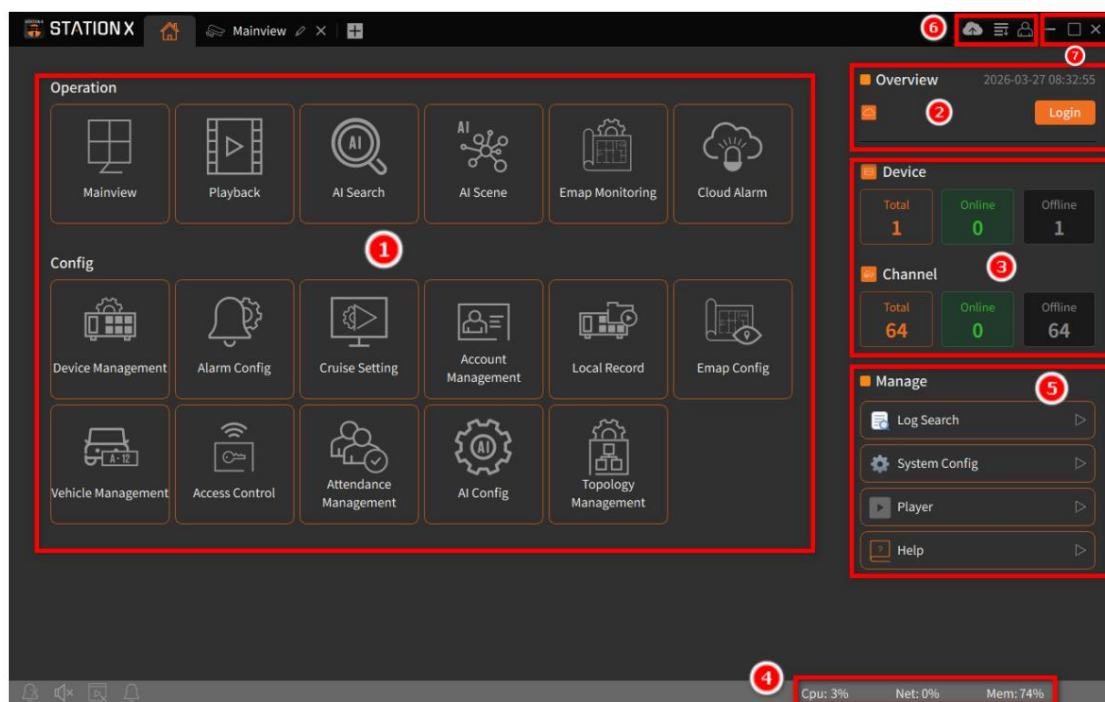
STATION X Mainview

6 7

Operation

Mainview
Playback
AI Search
AI
AI Scene
Emap Monitoring
Cloud Alarm

1

Config

Device Management
Alarm Config
Cruise Setting
Account Management
Local Record
Emap Config
A-12
Vehicle Management
Access Control
Attendance Management
AI
AI Config
Topology Management

Overview 2026-03-27 08:32:55
2 Login

Device
Total 1
Online 0
Offline 1

3

Channel
Total 64
Online 0
Offline 64

Manage 5
Log Search
System Config
Player
Help

4
Cpu: 3% Net: 0% Mem: 74%